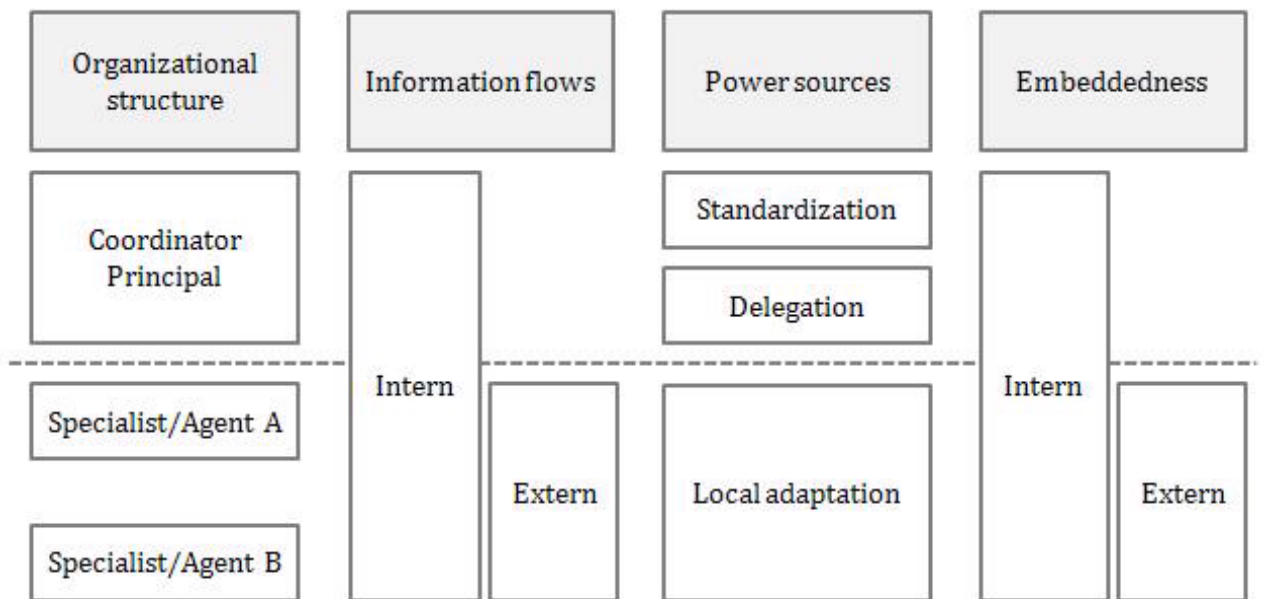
Organizational structure

Information flows

Power sources

Embeddedness

Coordinator Principal

Intern

Standardization

Delegation

Intern

Specialist/Agent A

Extern

Local adaptation

Extern

Specialist/Agent B